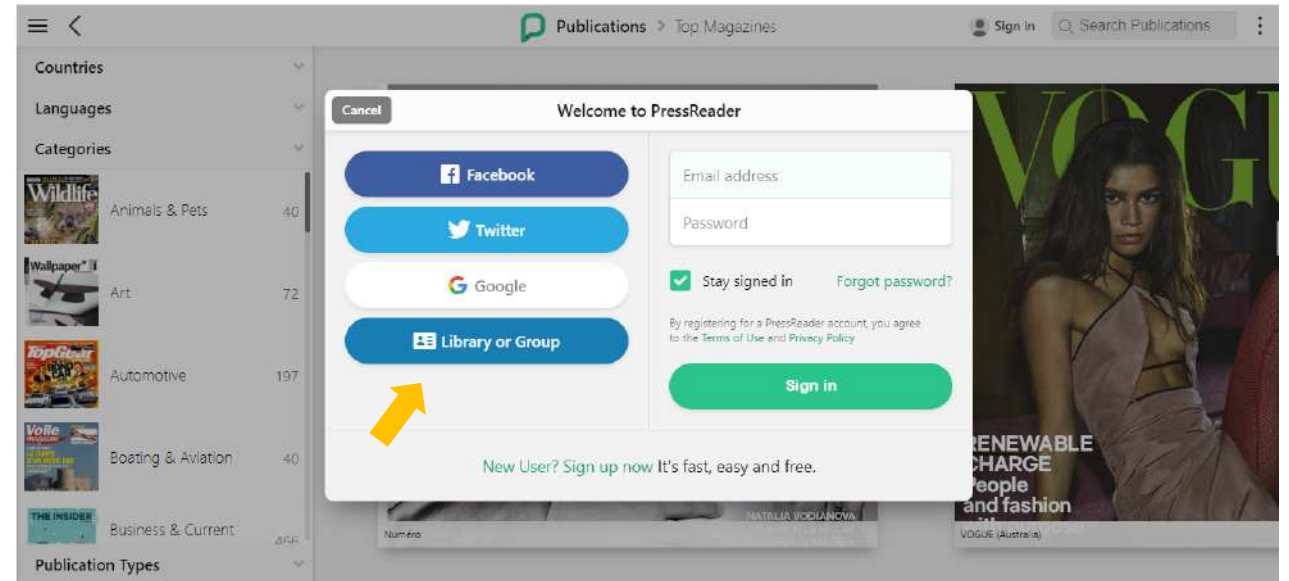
Publications > Top Magazines

Sign in

Search Publications

Countries

Languages

Categories

Wildlife

Animals & Pets 40

Wallpaper*

Art 72

TopGear

Automotive 197

Voile

Boating & Aviation 40

THE INSIDER

Business & Current 466

Publication Types

Cancel

Welcome to PressReader

Facebook

Twitter

Google

Library or Group

Email address

Password

Stay signed in

Forgot password?

By registering for a PressReader account, you agree to the Terms of Use and Privacy Policy

Sign in

New User? Sign up now It's fast, easy and free.

NATALIA VODIANOVA

Numéro

VOGUE

RENEWABLE CHARGE People and fashion

VOGUE (Australia)